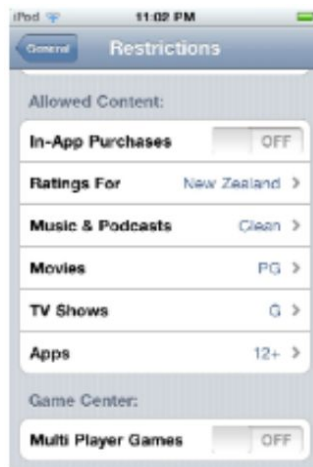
iPod 11:02 PM

General Restrictions

Allowed Content:

In-App Purchases OFF

Ratings For New Zealand >

Music & Podcasts Clean >

Movies PG >

TV Shows G >

Apps 12+ >

Game Center:

Multi Player Games OFF